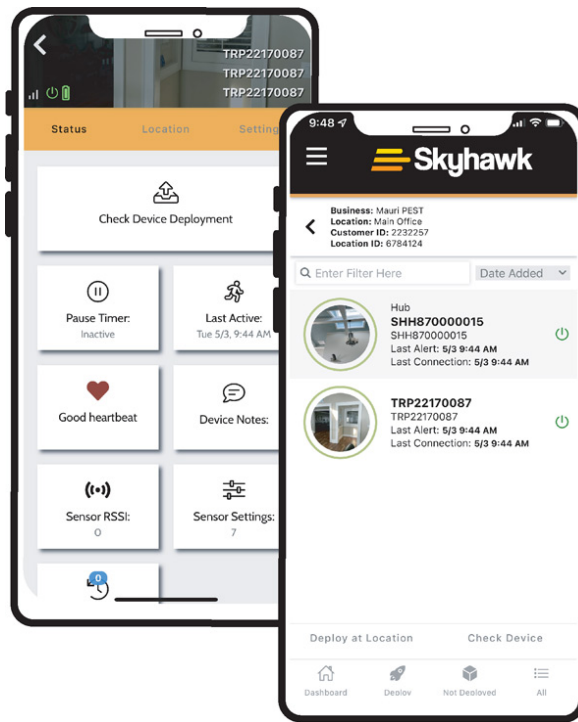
TRP22170087
TRP22170087
TRP22170087

Status
Location
Setting

Check Device Deployment

Pause Timer:
Inactive

Last Active:
Tue 5/3, 9:44 AM

Good heartbeat

Device Notes:

Sensor RSSI:
0

Sensor Settings:
7

0

9:48

Skyhawk

Business: Mauri PEST
Location: Main Office
Customer ID: 2232257
Location ID: 6784124

Enter Filter Here
Date Added

Hub
SHH870000015
SHH870000015
Last Alert: 5/3 9:44 AM
Last Connection: 5/3 9:44 AM

TRP22170087
TRP22170087
Last Alert: 5/3 9:44 AM
Last Connection: 5/3 9:44 AM

Deploy at Location
Check Device

Dashboard
Deploy
Not Deployed
All